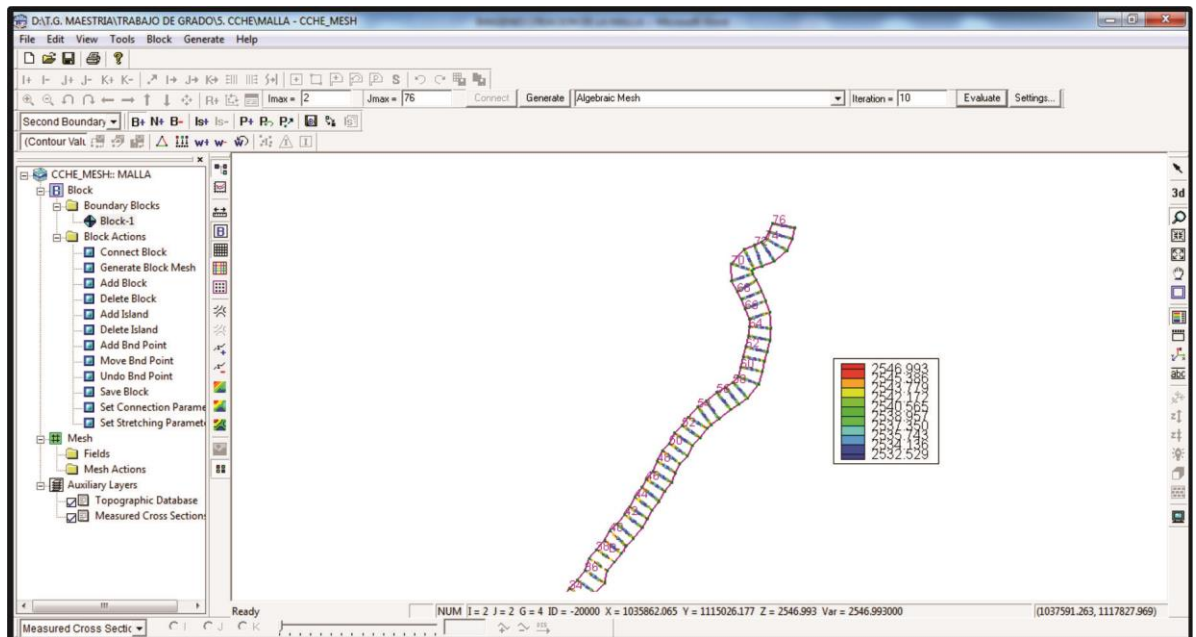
D:\T.G. MAESTRIA\TRABAJO DE GRADO\5. CCHE\MALLA - CCHE_MESH

File Edit View Tools Block Generate Help

Imax = 2 Jmax = 76 Connect Generate Algebraic Mesh Iteration = 10 Evaluate Settings...

Second Boundary B+ N+ B- Is+ Is- P+ P- P*

(Contour Valu

CCHE_MESH:: MALLA
Block
Boundary Blocks
Block-1
Block Actions
Connect Block
Generate Block Mesh
Add Block
Delete Block
Add Island
Delete Island
Add Bnd Point
Move Bnd Point
Undo Bnd Point
Save Block
Set Connection Parame
Set Stretching Paramet
Mesh
Fields
Mesh Actions
Auxiliary Layers
Topographic Database
Measured Cross Section

3d

76
74
72
70
68
66
64
62
60
58
56
54
52
50
48
46
44
42
40
38
36
34

2546.993
2545.386
2543.779
2542.172
2540.565
2538.957
2537.350
2535.743
2534.136
2532.529

Ready NUM I = 2 J = 2 G = 4 ID = -20000 X = 1035862.065 Y = 1115026.177 Z = 2546.993 Var = 2546.993000 (1037591.263, 1117827.969)

Measured Cross Sectic CI CJ CK